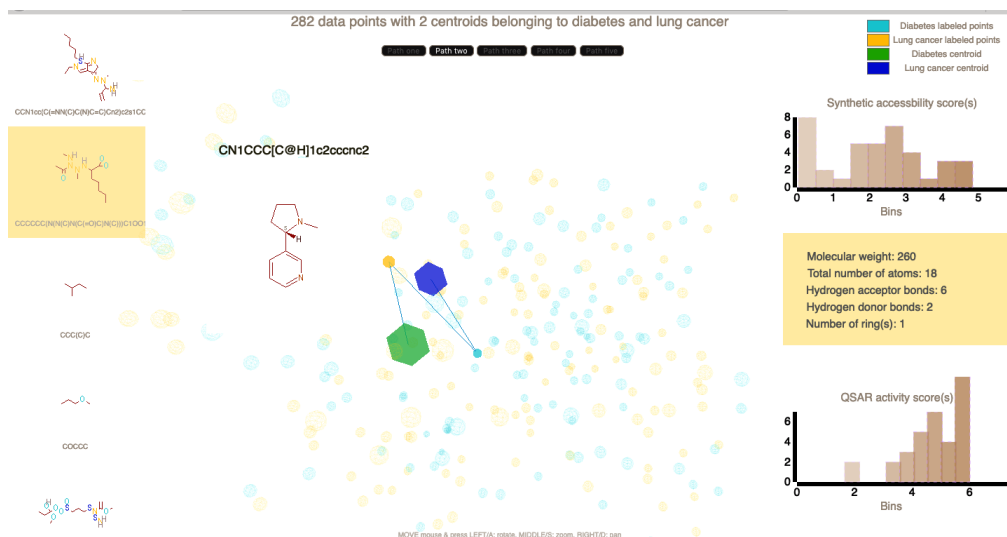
282 data points with 2 centroids belonging to diabetes and lung cancer

Path one Path two Path three Path four Path five

Diabetes labeled points
Lung cancer labeled points
Diabetes centroid
Lung cancer centroid

CCN1cc(C(=NN(C)C(N)C=C)Cn2)c2s1CC

CCCCCC(N(N(C)N(C(=O)C(N(C))C1OO

CCC(C)C

COCCC

CN1CCC[C@H]1c2cccnc2

Synthetic accessbility score(s)

8
6
4
2
0
0 1 2 3 4 5
Bins

Molecular weight: 260
Total number of atoms: 18
Hydrogen acceptor bonds: 6
Hydrogen donor bonds: 2
Number of ring(s): 1

QSAR activity score(s)

6
4
2
0
0 2 4 6
Bins

MOVE mouse & press LEFT/A: rotate, MIDDLE/S: zoom, RIGHT/D: pan